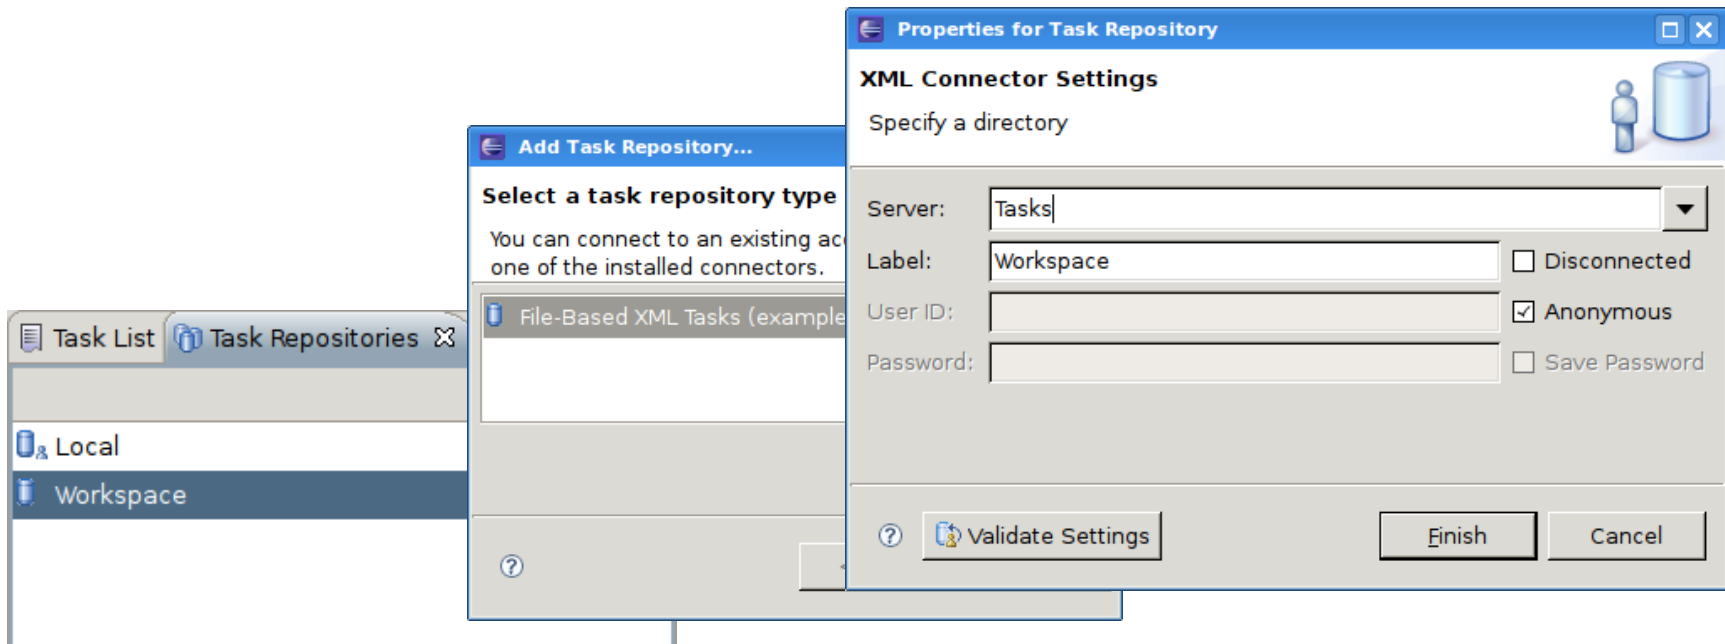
Task List Task Repositories

Local

Workspace

Add Task Repository...

Select a task repository type

You can connect to an existing ac
one of the installed connectors.

File-Based XML Tasks (example

?

Properties for Task Repository

XML Connector Settings

Specify a directory

Server: Tasks

Label: Workspace

Disconnected

User ID:

Anonymous

Password:

Save Password

?

Validate Settings

Finish

Cancel